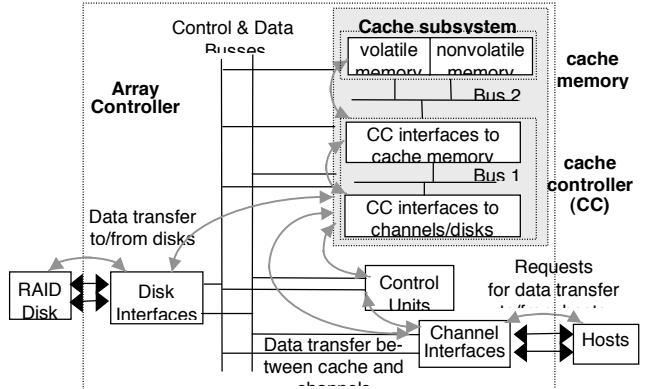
Control & Data Busses

Cache subsystem

volatile memory

nonvolatile memory

cache memory

Array Controller

Bus 2

CC interfaces to cache memory

cache controller (CC)

Bus 1

CC interfaces to channels/disks

Data transfer to/from disks

RAID Disk

Disk Interfaces

Control Units

Requests for data transfer to/from hosts

Channel Interfaces

Hosts

Data transfer between cache and channels